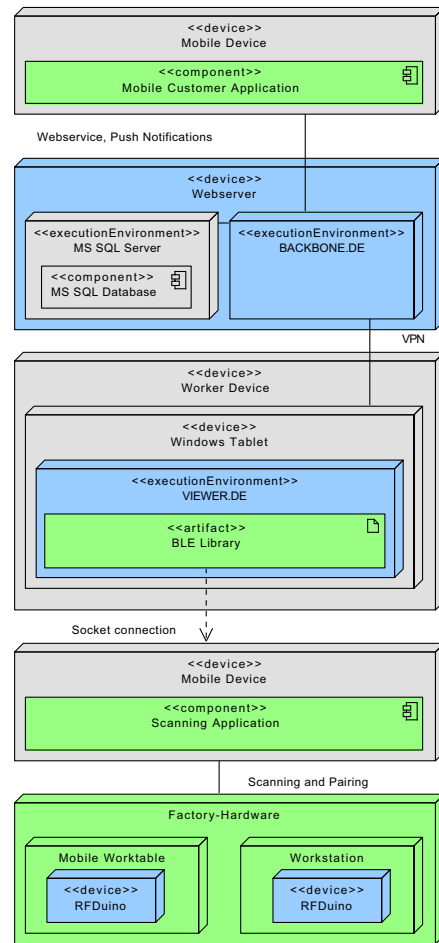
<<device>>
Mobile Device

<<component>>
Mobile Customer Application

Webservice, Push Notifications

<<device>>
Webserver

<<executionEnvironment>>
MS SQL Server

<<component>>
MS SQL Database

<<executionEnvironment>>
BACKBONE.DE

VPN

<<device>>
Worker Device

<<device>>
Windows Tablet

<<executionEnvironment>>
VIEWER.DE

<<artifact>>
BLE Library

Socket connection

<<device>>
Mobile Device

<<component>>
Scanning Application

Scanning and Pairing

Factory-Hardware

Mobile Worktable

<<device>>
RFDuino

Workstation

<<device>>
RFDuino